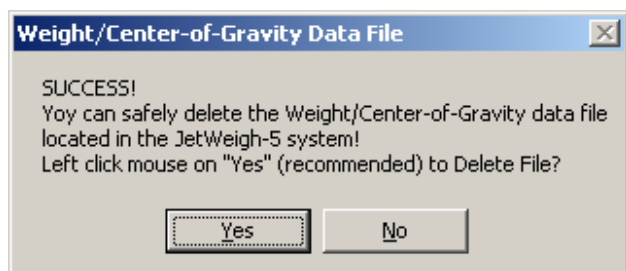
Weight/Center-of-Gravity Data File

SUCCESS!
Yoy can safely delete the Weight/Center-of-Gravity data file located in the JetWeigh-5 system!
Left click mouse on "Yes" (recommended) to Delete File?

Yes

No